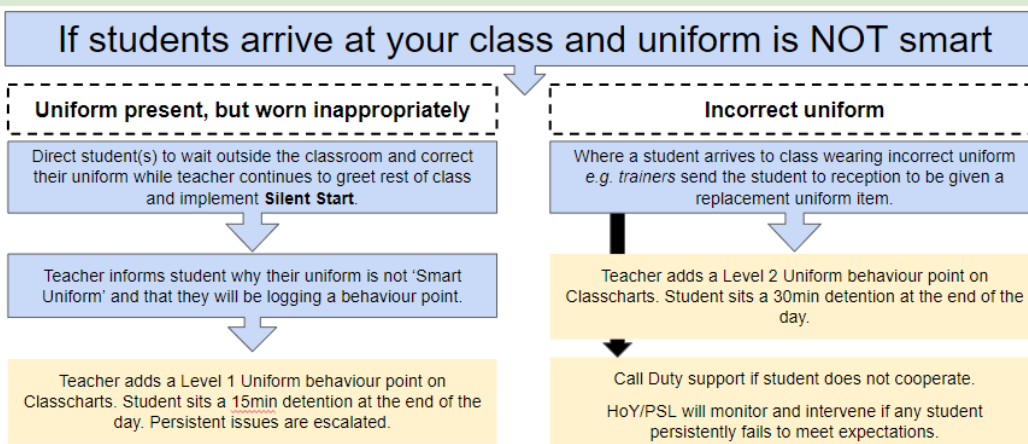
If students arrive at your class and uniform is NOT smart

Uniform present, but worn inappropriately

Direct student(s) to wait outside the classroom and correct their uniform while teacher continues to greet rest of class and implement **Silent Start**.

Teacher informs student why their uniform is not 'Smart Uniform' and that they will be logging a behaviour point.

Teacher adds a Level 1 Uniform behaviour point on Classcharts. Student sits a 15min detention at the end of the day. Persistent issues are escalated.

Incorrect uniform

Where a student arrives to class wearing incorrect uniform *e.g. trainers* send the student to reception to be given a replacement uniform item.

Teacher adds a Level 2 Uniform behaviour point on Classcharts. Student sits a 30min detention at the end of the day.

Call Duty support if student does not cooperate.

HoY/PSL will monitor and intervene if any student persistently fails to meet expectations.